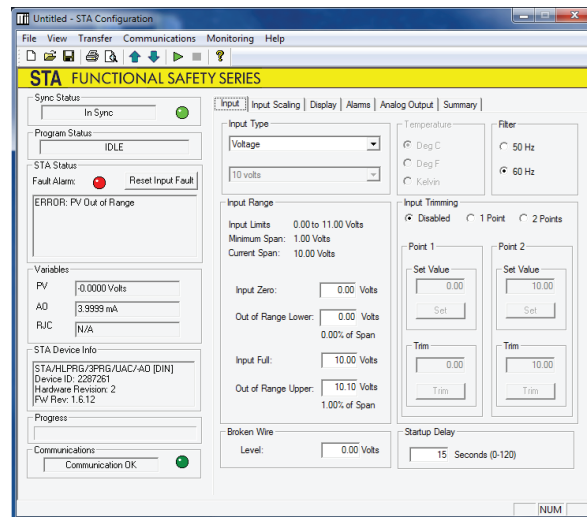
Untitled - STA Configuration

File View Transfer Communications Monitoring Help

STA FUNCTIONAL SAFETY SERIES

Sync Status
In Sync

Program Status
IDLE

STA Status
Fault Alarm: Reset Input Fault
ERROR: PV Out of Range

Variables
PV -0.0000 Volts
AO 3.9999 mA
RJC N/A

STA Device Info
STA/HLPRG/3PRG/UAC/-AO [DIN]
Device ID: 2287261
Hardware Revision: 2
FW Rev: 1.6.12

Progress

Communications
Communication OK

Input | Input Scaling | Display | Alarms | Analog Output | Summary

Input Type
Voltage
10 volts

Temperature
Deg C
Deg F
Kelvin

Filter
50 Hz
60 Hz

Input Range
Input Limits 0.00 to 11.00 Volts
Minimum Span: 1.00 Volts
Current Span: 10.00 Volts

Input Zero: 0.00 Volts
Out of Range Lower: 0.00 Volts
0.00% of Span

Input Full: 10.00 Volts
Out of Range Upper: 10.10 Volts
1.00% of Span

Input Trimming
Disabled 1 Point 2 Points

Point 1
Set Value
0.00
Set
Trim
0.00
Trim

Point 2
Set Value
10.00
Set
Trim
10.00
Trim

Broken Wire
Level: 0.00 Volts

Startup Delay
15 Seconds (0-120)

NUM